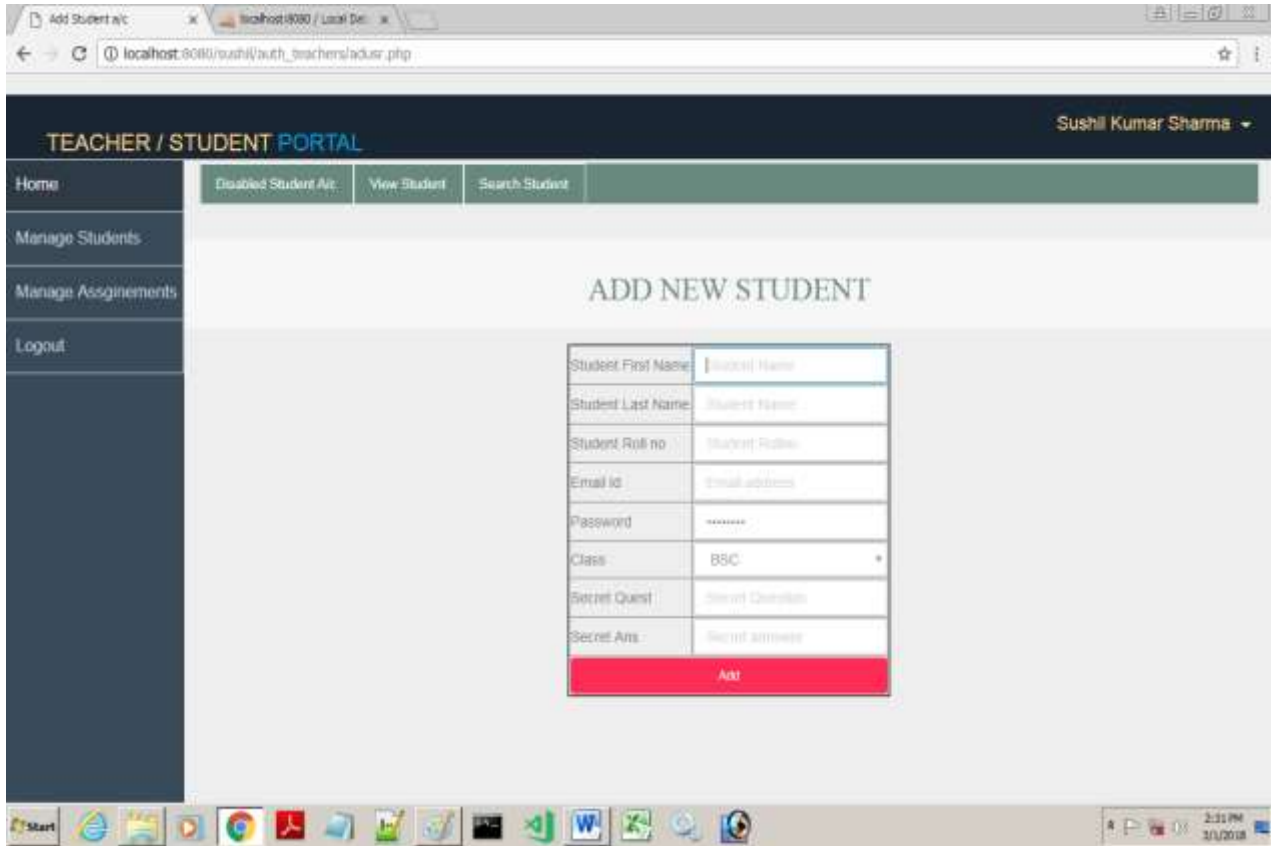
Add Student a/c
localhost:8080 / Local De
localhost:8080/sushil/auth_teachers/adusr.php

TEACHER / STUDENT PORTAL
Sushil Kumar Sharma

Home
Manage Students
Manage Assginements
Logout

Disabled Student A/c
View Student
Search Student

ADD NEW STUDENT

| Student First Name | Student Name |
|---|---|
| Student Last Name | Student Name |
| Student Roll no | Student Rollno |
| Email id | Email address |
| Password | ••••••••• |
| Class | BSC |
| Secret Quest | Secret Question |
| Secret Ans | Secret answer |

Add

Start
2:31 PM
3/1/2018